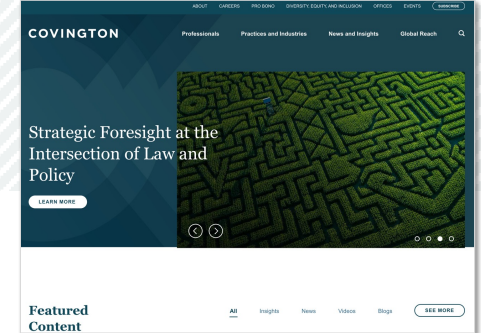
ABOUT CAREERS PRO BONO DIVERSITY, EQUITY, AND INCLUSION OFFICES EVENTS SUBSCRIBE

COVINGTON

Professionals Practices and Industries News and Insights Global Reach

Strategic Foresight at the Intersection of Law and Policy

LEARN MORE

Featured Content

All Insights News Videos Blogs SEE MORE